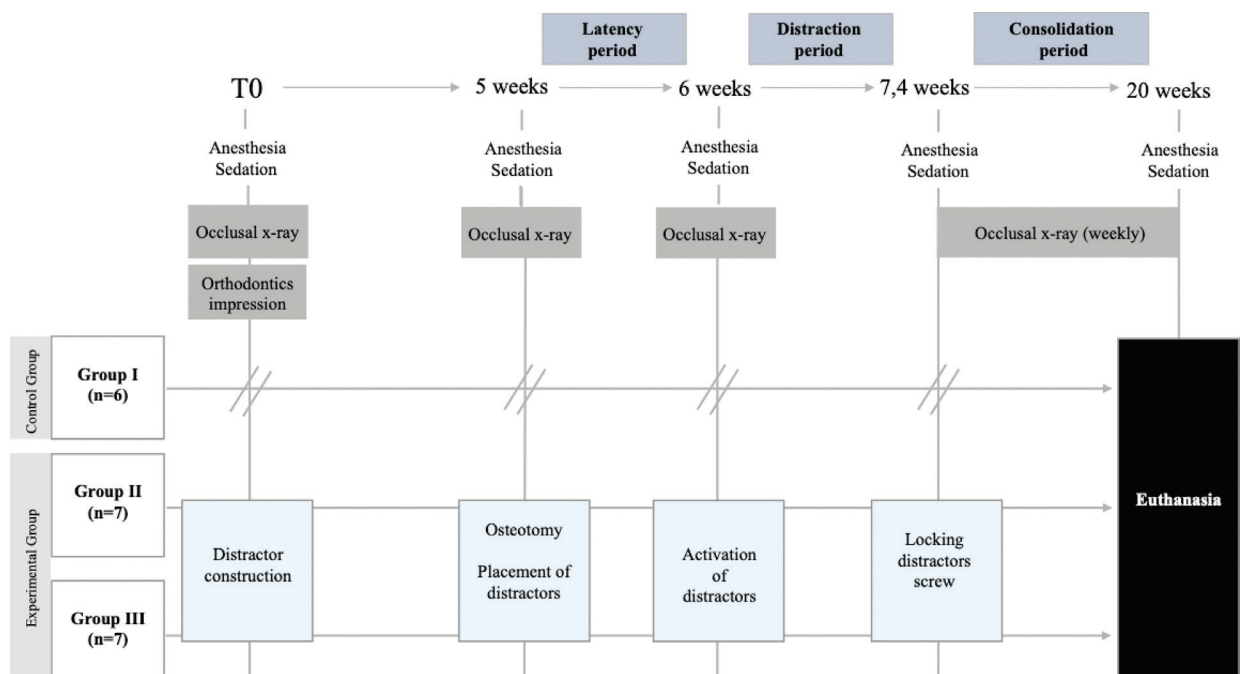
Latency period

Distraction period

Consolidation period

T0

5 weeks

6 weeks

7,4 weeks

20 weeks

Anesthesia Sedation

Anesthesia Sedation

Anesthesia Sedation

Anesthesia Sedation

Anesthesia Sedation

Occlusal x-ray

Orthodontics impression

Occlusal x-ray

Occlusal x-ray

Occlusal x-ray (weekly)

Control Group

Group I (n=6)

Experimental Group

Group II (n=7)

Group III (n=7)

Distractor construction

Osteotomy

Placement of distractors

Activation of distractors

Locking distractors screw

Euthanasia